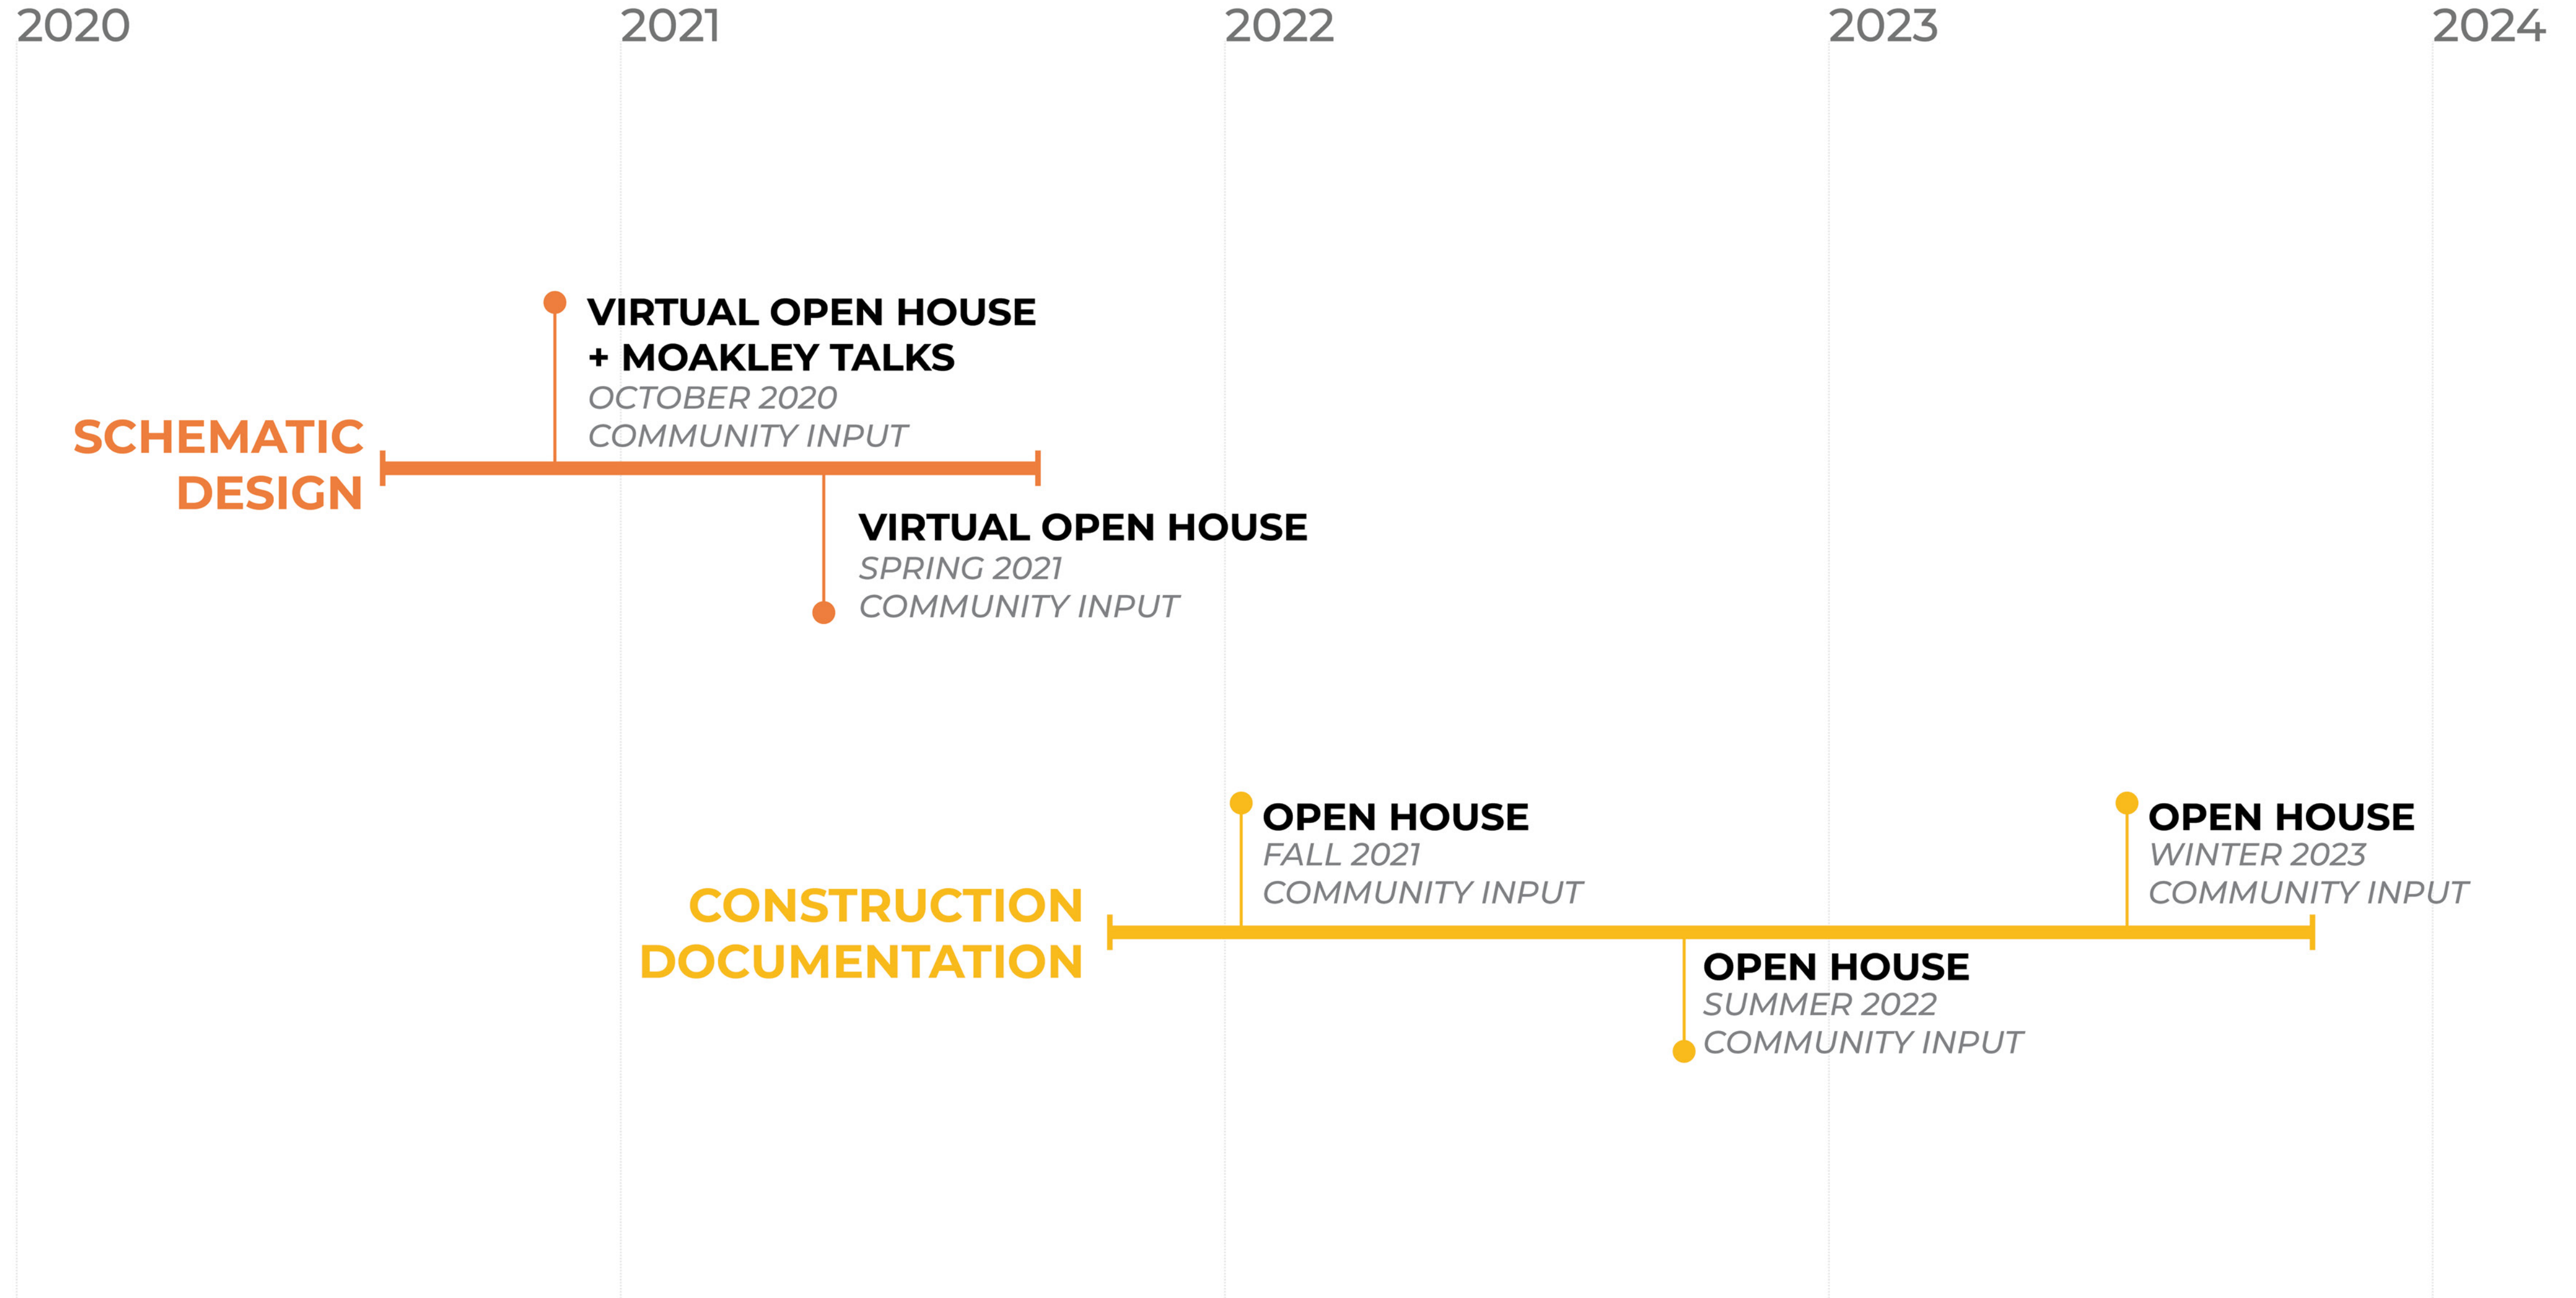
2020 2021 2022 2023 2024

VIRTUAL OPEN HOUSE + MOAKLEY TALKS
OCTOBER 2020
COMMUNITY INPUT

SCHEMATIC DESIGN

VIRTUAL OPEN HOUSE
SPRING 2021
COMMUNITY INPUT

OPEN HOUSE
FALL 2021
COMMUNITY INPUT

OPEN HOUSE
WINTER 2023
COMMUNITY INPUT

CONSTRUCTION DOCUMENTATION

OPEN HOUSE
SUMMER 2022
COMMUNITY INPUT